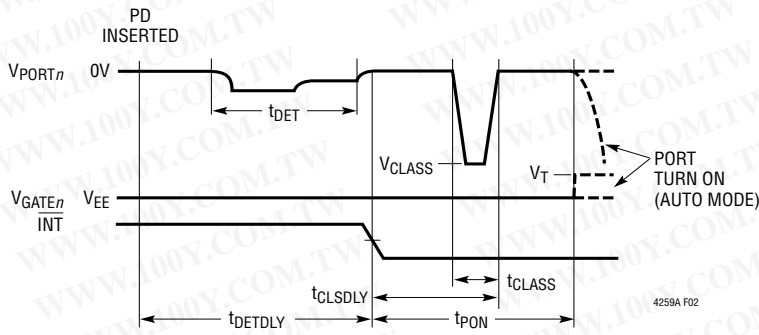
PD INSERTED

$V_{PORTn}$ 0V

$t_{DET}$

$V_{CLASS}$

$V_T$

PORT TURN ON (AUTO MODE)

$V_{GATEn}$ $V_{EE}$

$\overline{INT}$

$t_{CLSDLY}$

$t_{CLASS}$

$t_{DETDLY}$

$t_{PON}$

4259A F02

WWW.100Y.COM.TW